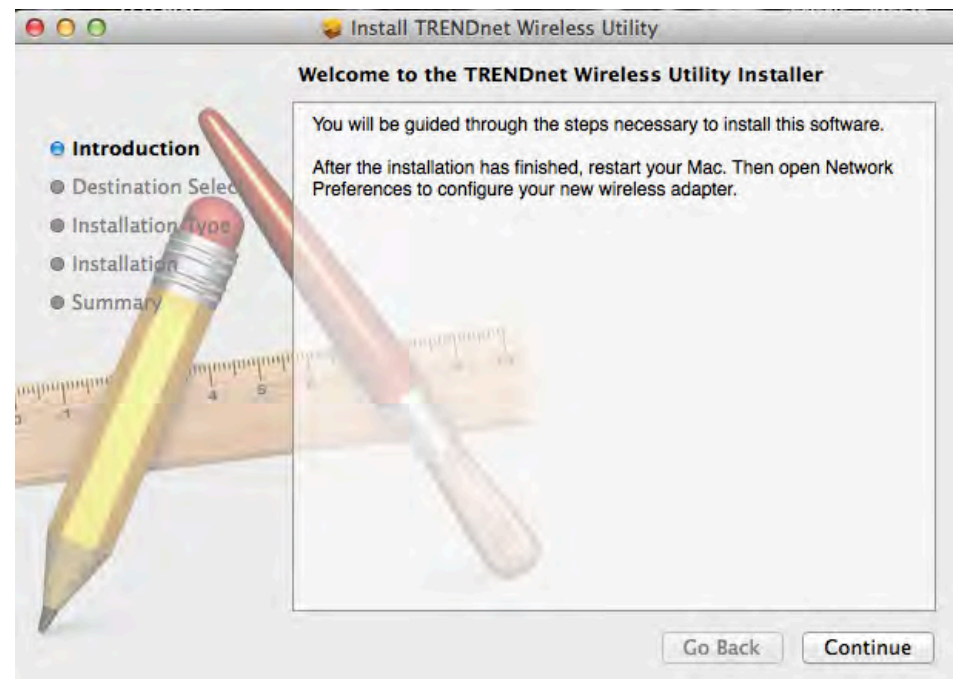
Install TRENDnet Wireless Utility

Welcome to the TRENDnet Wireless Utility Installer

Introduction
Destination Selec
Installation Type
Installation
Summary

You will be guided through the steps necessary to install this software.

After the installation has finished, restart your Mac. Then open Network Preferences to configure your new wireless adapter.

Go Back
Continue